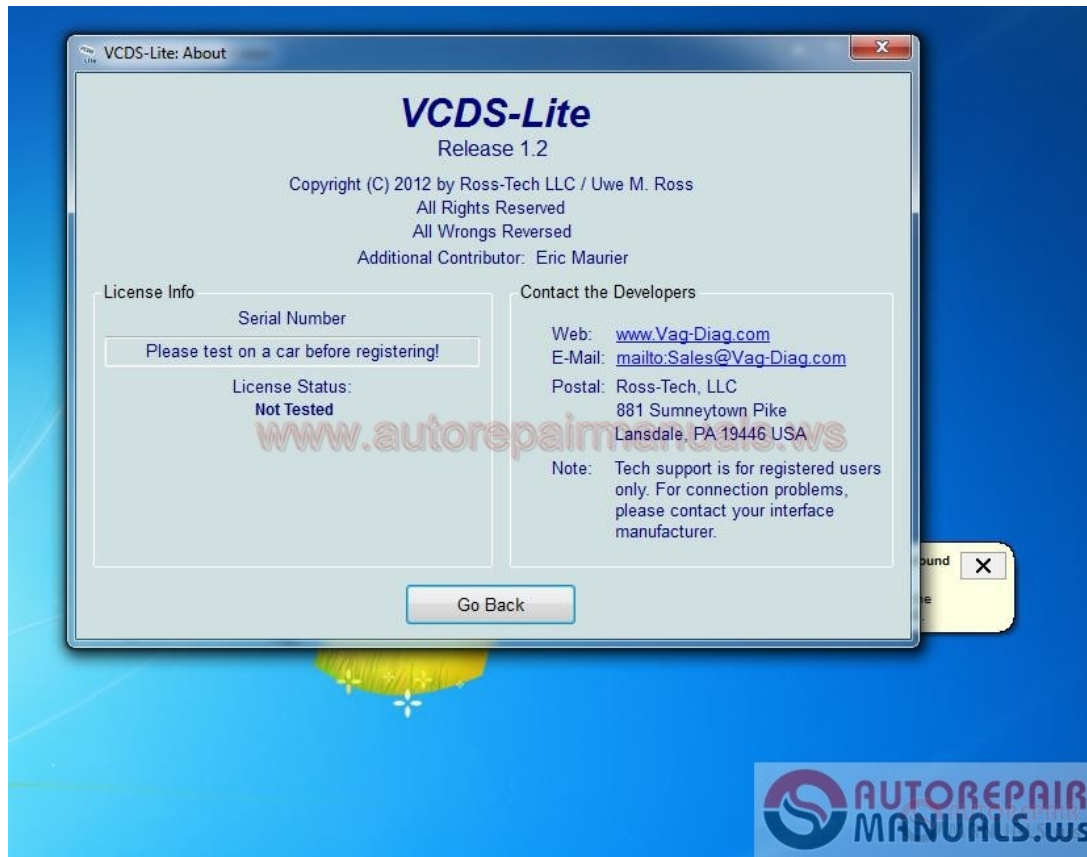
VCDS-Lite: About

VCDS-Lite
Release 1.2

Copyright (C) 2012 by Ross-Tech LLC / Uwe M. Ross
All Rights Reserved
All Wrongs Reversed
Additional Contributor: Eric Maurier

License Info
Serial Number
Please test on a car before registering!
License Status:
Not Tested

Contact the Developers
Web: www.Vag-Diag.com
E-Mail: mailto:Sales@Vag-Diag.com
Postal: Ross-Tech, LLC
881 Sumneytown Pike
Lansdale, PA 19446 USA
Note: Tech support is for registered users only. For connection problems, please contact your interface manufacturer.

www.autorepairmanuals.ws

Go Back

ound
X
e

AUTOREPAIR MANUALS.ws